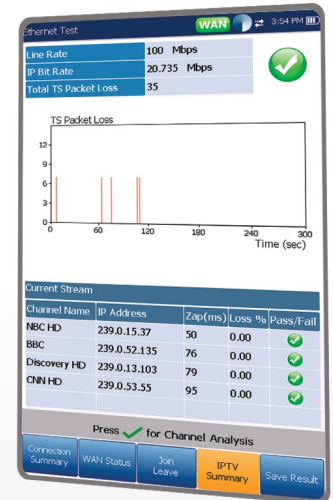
Ethernet Test
WAN
3:54 PM

| Line Rate | 100 Mbps |
|---|---|
| IP Bit Rate | 20.735 Mbps |
| Total TS Packet Loss | 35 |

TS Packet Loss
12
8
4
0
0
60
120
180
240
300
Time (sec)

Current Stream

| Channel Name | IP Address | Zap(ms) | Loss % | Pass/Fail |
|---|---|---|---|---|
| NBC HD | 239.0.15.37 | 50 | 0.00 | |
| BBC | 239.0.52.135 | 76 | 0.00 | |
| Discovery HD | 239.0.13.103 | 79 | 0.00 | |
| CNN HD | 239.0.53.55 | 95 | 0.00 | |

Press for Channel Analysis

Connection Summary
WAN Status
Join Leave
IPTV Summary
Save Result